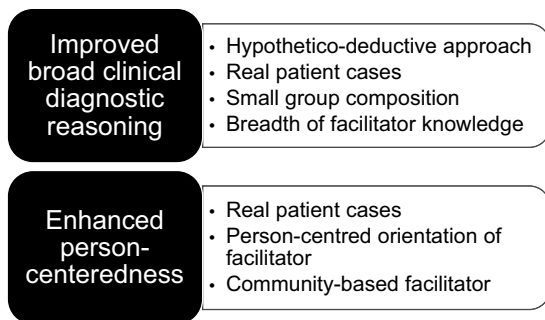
Improved broad clinical diagnostic reasoning

- Hypothetico-deductive approach
- Real patient cases
- Small group composition
- Breadth of facilitator knowledge

Enhanced person-centeredness

- Real patient cases
- Person-centred orientation of facilitator
- Community-based facilitator